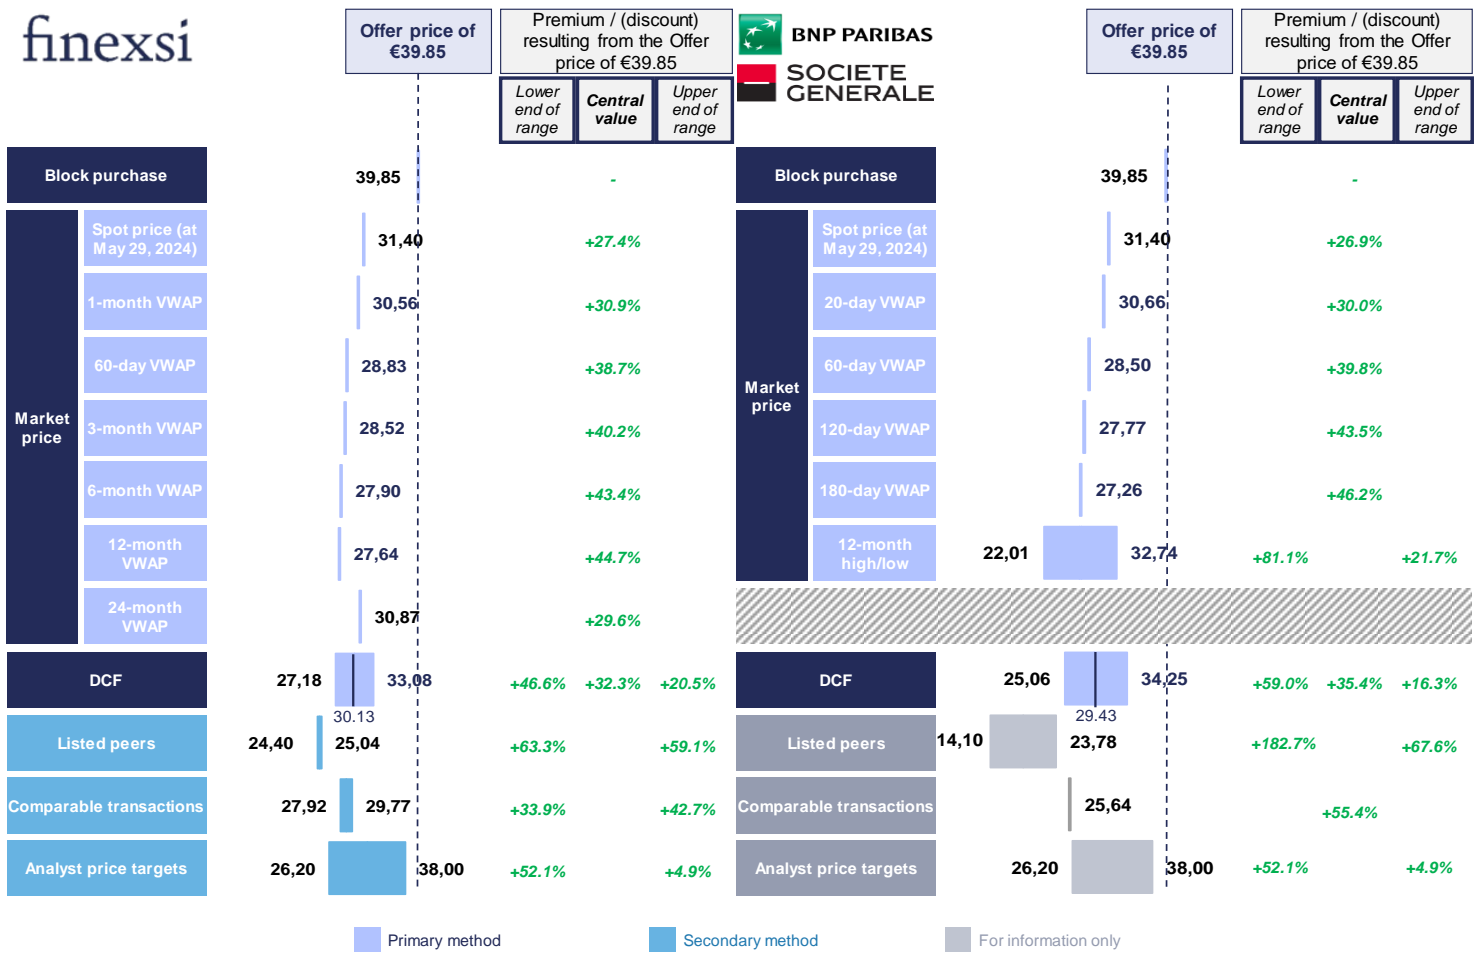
finexsi

Offer price of €39.85

Premium / (discount) resulting from the Offer price of €39.85

| Lower end of range | Central value | Upper end of range |
|---|---|---|

| Method | | Value | Lower end of range | Central value | Upper end of range |
|---|---|---|---|---|---|
| Block purchase | | 39,85 | | - | |
| Market price | Spot price (at May 29, 2024) | 31,40 | | +27.4% | |
| | 1-month VWAP | 30,56 | | +30.9% | |
| | 60-day VWAP | 28,83 | | +38.7% | |
| | 3-month VWAP | 28,52 | | +40.2% | |
| | 6-month VWAP | 27,90 | | +43.4% | |
| | 12-month VWAP | 27,64 | | +44.7% | |
| | 24-month VWAP | 30,87 | | +29.6% | |
| DCF | | 27,18 – 33,08 (30.13) | +46.6% | +32.3% | +20.5% |
| Listed peers | | 24,40 – 25,04 | +63.3% | | +59.1% |
| Comparable transactions | | 27,92 – 29,77 | +33.9% | | +42.7% |
| Analyst price targets | | 26,20 – 38,00 | +52.1% | | +4.9% |

BNP PARIBAS
SOCIETE GENERALE

Offer price of €39.85

Premium / (discount) resulting from the Offer price of €39.85

| Method | | Value | Lower end of range | Central value | Upper end of range |
|---|---|---|---|---|---|
| Block purchase | | 39,85 | | - | |
| Market price | Spot price (at May 29, 2024) | 31,40 | | +26.9% | |
| | 20-day VWAP | 30,66 | | +30.0% | |
| | 60-day VWAP | 28,50 | | +39.8% | |
| | 120-day VWAP | 27,77 | | +43.5% | |
| | 180-day VWAP | 27,26 | | +46.2% | |
| | 12-month high/low | 22,01 – 32,74 | +81.1% | | +21.7% |
| DCF | | 25,06 – 34,25 (29.43) | +59.0% | +35.4% | +16.3% |
| Listed peers | | 14,10 – 23,78 | +182.7% | | +67.6% |
| Comparable transactions | | 25,64 | | +55.4% | |
| Analyst price targets | | 26,20 – 38,00 | +52.1% | | +4.9% |

Primary method
Secondary method
For information only